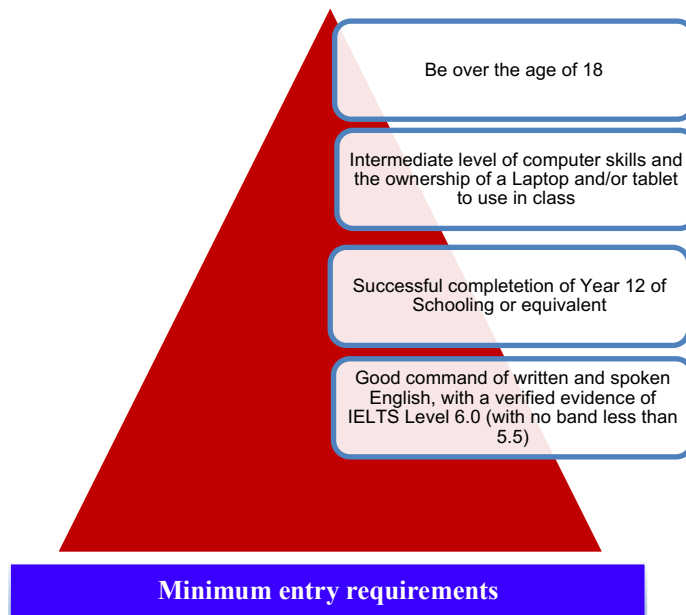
Be over the age of 18

Intermediate level of computer skills and the ownership of a Laptop and/or tablet to use in class

Successful completetion of Year 12 of Schooling or equivalent

Good command of written and spoken English, with a verified evidence of IELTS Level 6.0 (with no band less than 5.5)

Minimum entry requirements